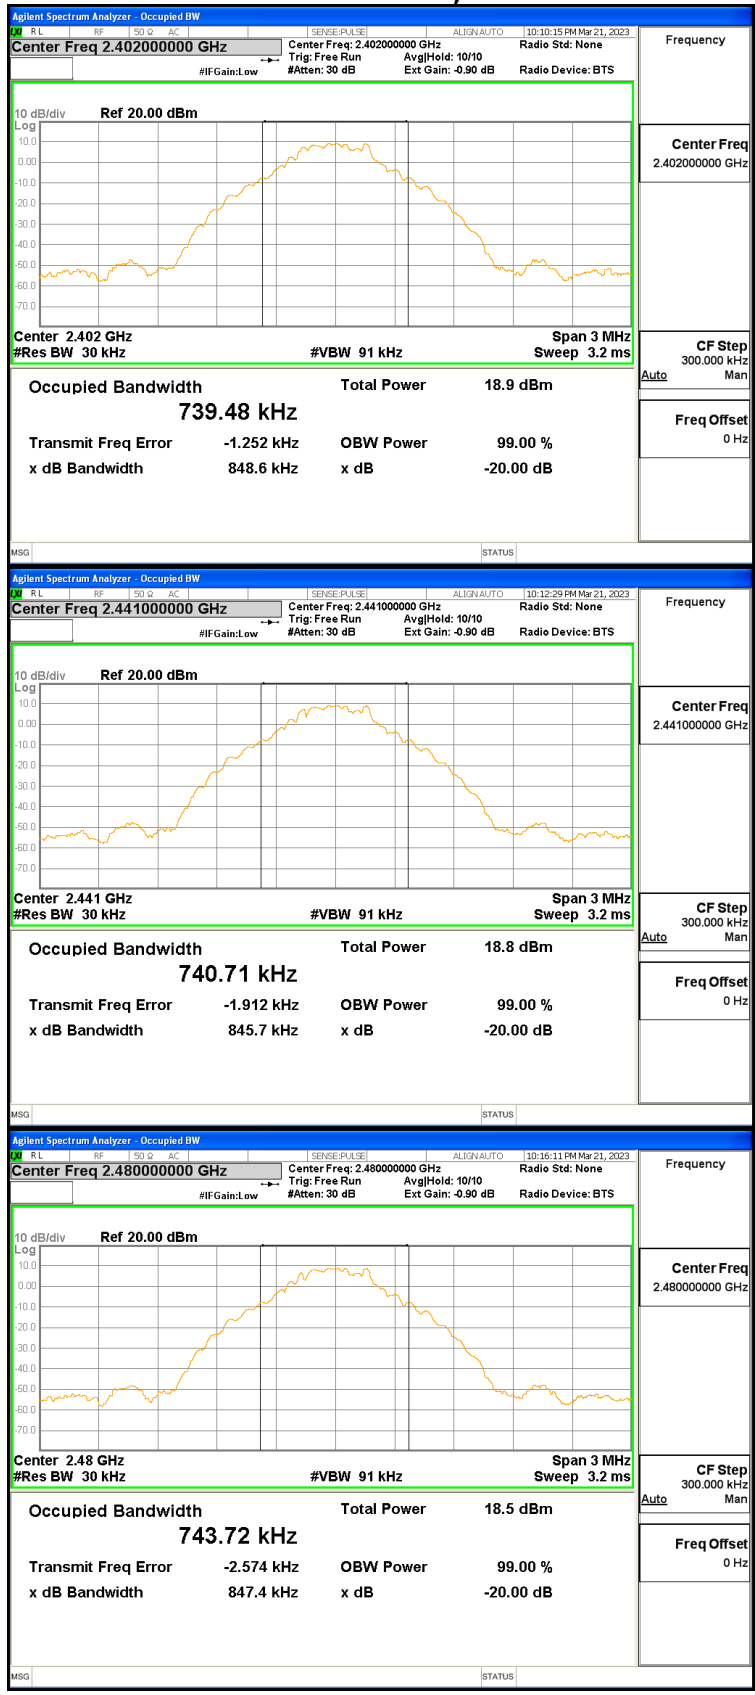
Agilent Spectrum Analyzer - Occupied BW
RL RF 50 Ω AC SENSE:PULSE ALIGN AUTO 10:10:15 PM Mar 21, 2023
Center Freq 2.402000000 GHz
Center Freq: 2.402000000 GHz
Trig: Free Run
#Atten: 30 dB
Avg|Hold: 10/10
Ext Gain: -0.90 dB
Radio Std: None
Radio Device: BTS
#IFGain:Low
Frequency
10 dB/div Ref 20.00 dBm
Log
10.0
0.00
-10.0
-20.0
-30.0
-40.0
-50.0
-60.0
-70.0
Center 2.402 GHz
#Res BW 30 kHz
#VBW 91 kHz
Span 3 MHz
Sweep 3.2 ms
Center Freq
2.402000000 GHz
CF Step
300.000 kHz
Auto Man
Freq Offset
0 Hz
Occupied Bandwidth
739.48 kHz
Total Power 18.9 dBm
Transmit Freq Error -1.252 kHz
OBW Power 99.00 %
x dB Bandwidth 848.6 kHz
x dB -20.00 dB
MSG STATUS

Agilent Spectrum Analyzer - Occupied BW
RL RF 50 Ω AC SENSE:PULSE ALIGN AUTO 10:12:29 PM Mar 21, 2023
Center Freq 2.441000000 GHz
Center Freq: 2.441000000 GHz
Trig: Free Run
#Atten: 30 dB
Avg|Hold: 10/10
Ext Gain: -0.90 dB
Radio Std: None
Radio Device: BTS
#IFGain:Low
Frequency
10 dB/div Ref 20.00 dBm
Log
10.0
0.00
-10.0
-20.0
-30.0
-40.0
-50.0
-60.0
-70.0
Center 2.441 GHz
#Res BW 30 kHz
#VBW 91 kHz
Span 3 MHz
Sweep 3.2 ms
Center Freq
2.441000000 GHz
CF Step
300.000 kHz
Auto Man
Freq Offset
0 Hz
Occupied Bandwidth
740.71 kHz
Total Power 18.8 dBm
Transmit Freq Error -1.912 kHz
OBW Power 99.00 %
x dB Bandwidth 845.7 kHz
x dB -20.00 dB
MSG STATUS

Agilent Spectrum Analyzer - Occupied BW
RL RF 50 Ω AC SENSE:PULSE ALIGN AUTO 10:16:11 PM Mar 21, 2023
Center Freq 2.480000000 GHz
Center Freq: 2.480000000 GHz
Trig: Free Run
#Atten: 30 dB
Avg|Hold: 10/10
Ext Gain: -0.90 dB
Radio Std: None
Radio Device: BTS
#IFGain:Low
Frequency
10 dB/div Ref 20.00 dBm
Log
10.0
0.00
-10.0
-20.0
-30.0
-40.0
-50.0
-60.0
-70.0
Center 2.48 GHz
#Res BW 30 kHz
#VBW 91 kHz
Span 3 MHz
Sweep 3.2 ms
Center Freq
2.480000000 GHz
CF Step
300.000 kHz
Auto Man
Freq Offset
0 Hz
Occupied Bandwidth
743.72 kHz
Total Power 18.5 dBm
Transmit Freq Error -2.574 kHz
OBW Power 99.00 %
x dB Bandwidth 847.4 kHz
x dB -20.00 dB
MSG STATUS